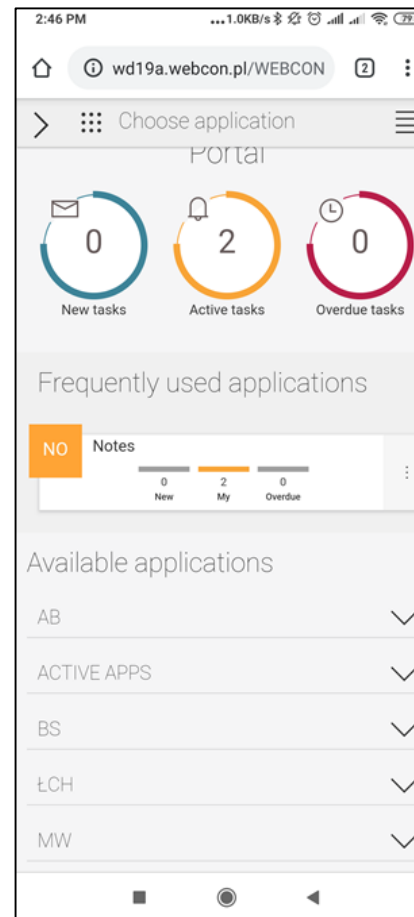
2:46 PM ...1.0KB/s 79

wd19a.webcon.pl/WEBCON 2

Choose application

Portal

0
New tasks

2
Active tasks

0
Overdue tasks

Frequently used applications

NO Notes
0 New
2 My
0 Overdue

Available applications

AB

ACTIVE APPS

BS

ŁCH

MW